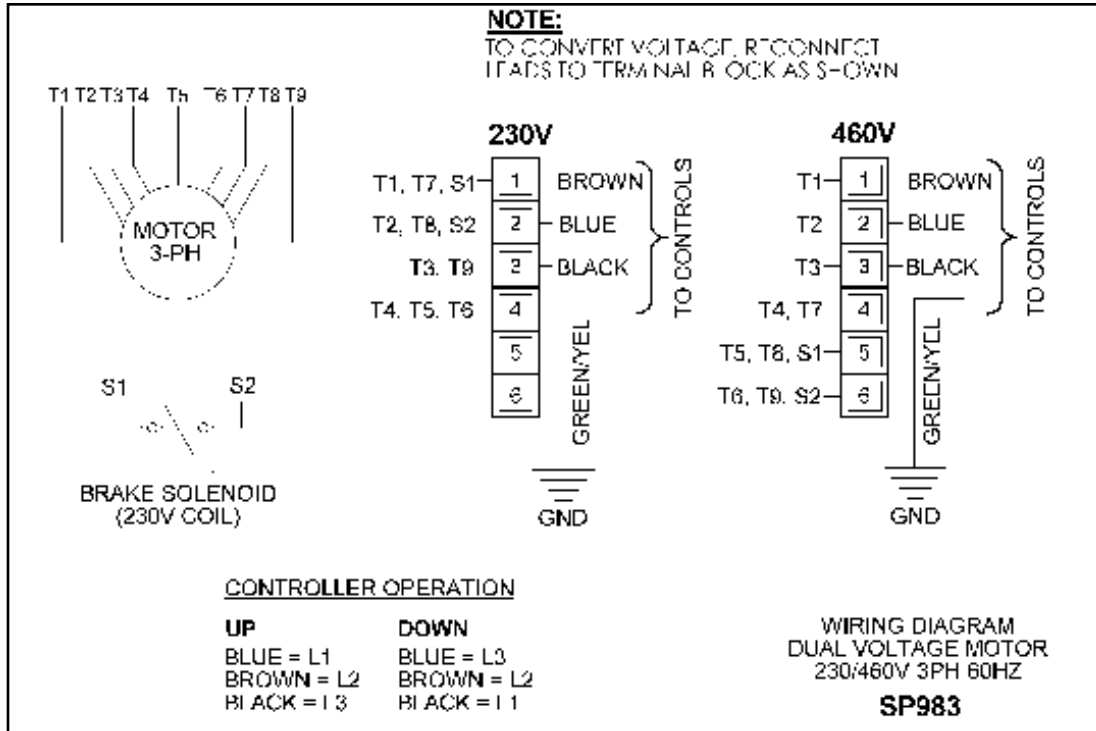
NOTE:
TO CONVERT VOLTAGE, RECONNECT LEADS TO TERMINAL BLOCK AS SHOWN

T1 T2 T3 T4 T5 T6 T7 T8 T9

MOTOR 3-PH

S1 S2

BRAKE SOLENOID (230V COIL)

230V

T1, T7, S1 1 BROWN
T2, T8, S2 2 BLUE
T3, T9 3 BLACK
T4, T5, T6 4
5
6
GREEN/YEL
TO CONTROLS
GND

460V

T1 1 BROWN
T2 2 BLUE
T3 3 BLACK
T4, T7 4
T5, T8, S1 5
T6, T9, S2 6
GREEN/YEL
TO CONTROLS
GND

CONTROLLER OPERATION

UP
BLUE = L1
BROWN = L2
BLACK = L3

DOWN
BLUE = L3
BROWN = L2
BLACK = L1

WIRING DIAGRAM
DUAL VOLTAGE MOTOR
230/460V 3PH 60HZ

SP983